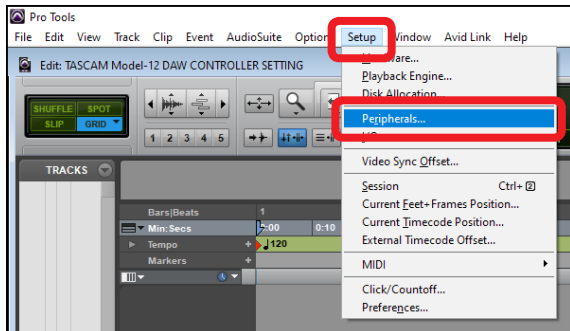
Pro Tools
File Edit View Track Clip Event AudioSuite Option Setup Window Avid Link Help
Edit: TASCAM Model-12 DAW CONTROLLER SETTING
SHUFFLE SPOT
SLIP GRID
1 2 3 4 5
TRACKS
Bars|Beats
Min:Secs
Tempo
Markers
1
:00 0:10
120
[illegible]ware...
Playback Engine...
Disk Allocation...
Peripherals...
I/O...
Video Sync Offset...
Session Ctrl+2
Current Feet+Frames Position...
Current Timecode Position...
External Timecode Offset...
MIDI
Click/Countoff...
Preferences...